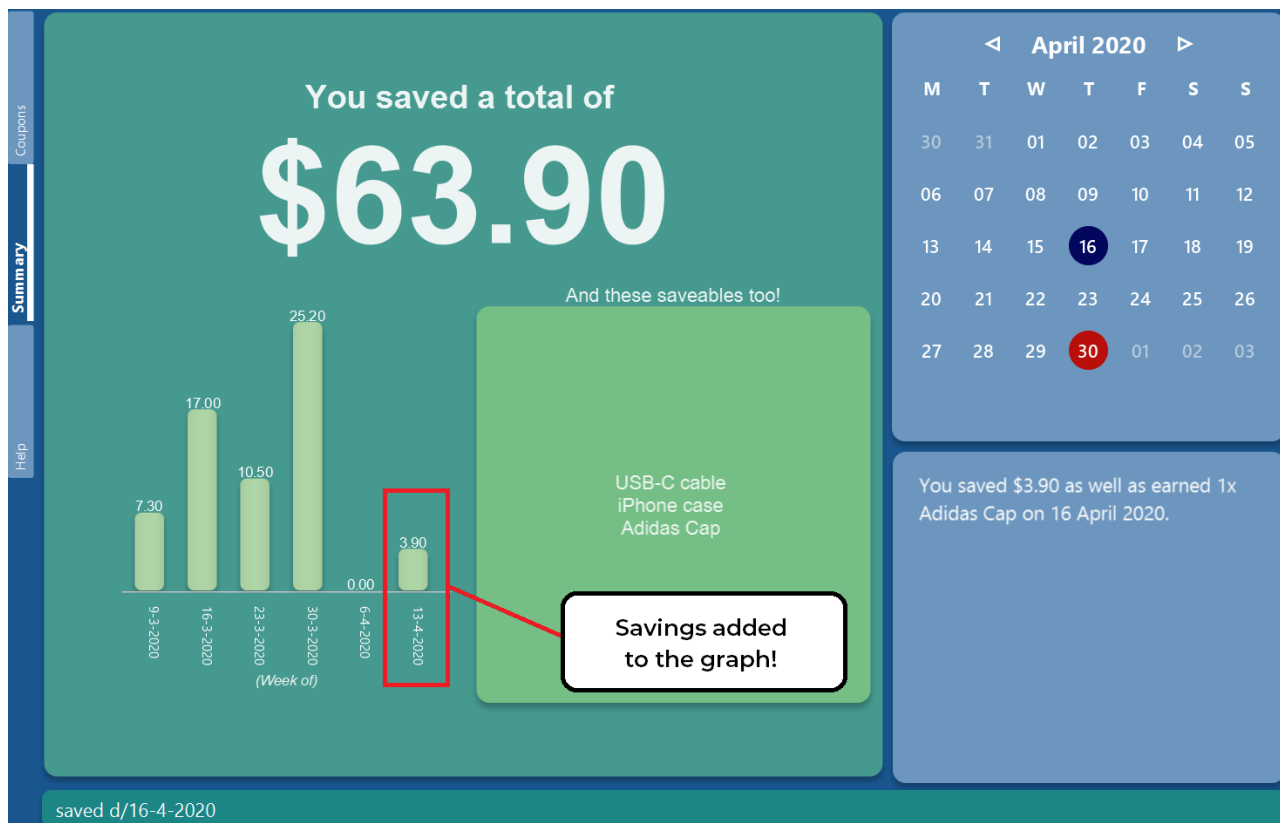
Coupons

Summary

Help

You saved a total of

$63.90

| 7.30 | 17.00 | 10.50 | 25.20 | 0.00 | 3.90 |
|---|---|---|---|---|---|
| 9-3-2020 | 16-3-2020 | 23-3-2020 | 30-3-2020 | 6-4-2020 | 13-4-2020 |

(Week of)

And these saveables too!

USB-C cable
iPhone case
Adidas Cap

Savings added to the graph!

◀ April 2020 ▶

| M | T | W | T | F | S | S |
|---|---|---|---|---|---|---|
| 30 | 31 | 01 | 02 | 03 | 04 | 05 |
| 06 | 07 | 08 | 09 | 10 | 11 | 12 |
| 13 | 14 | 15 | 16 | 17 | 18 | 19 |
| 20 | 21 | 22 | 23 | 24 | 25 | 26 |
| 27 | 28 | 29 | 30 | 01 | 02 | 03 |

You saved $3.90 as well as earned 1x Adidas Cap on 16 April 2020.

saved d/16-4-2020